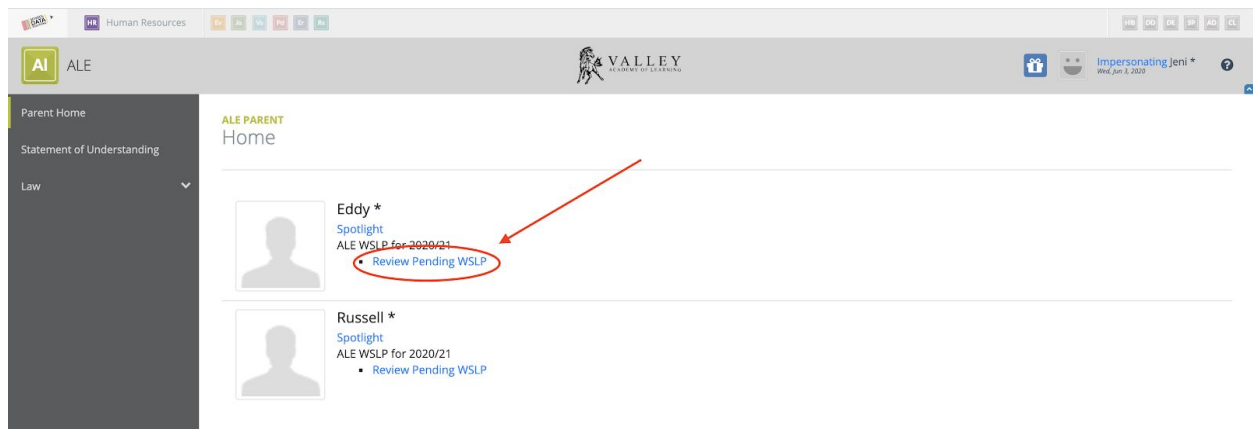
DATA * HR Human Resources En As Vk Pd Er Bs HB DD DE SP AD CL

AI ALE

VALLEY ACADEMY OF LEARNING

Impersonating Jeni *
Wed, Jun 3, 2020

Parent Home

Statement of Understanding

Law

ALE PARENT
Home

Eddy *
Spotlight
ALE WSLP for 2020/21
• Review Pending WSLP

Russell *
Spotlight
ALE WSLP for 2020/21
• Review Pending WSLP